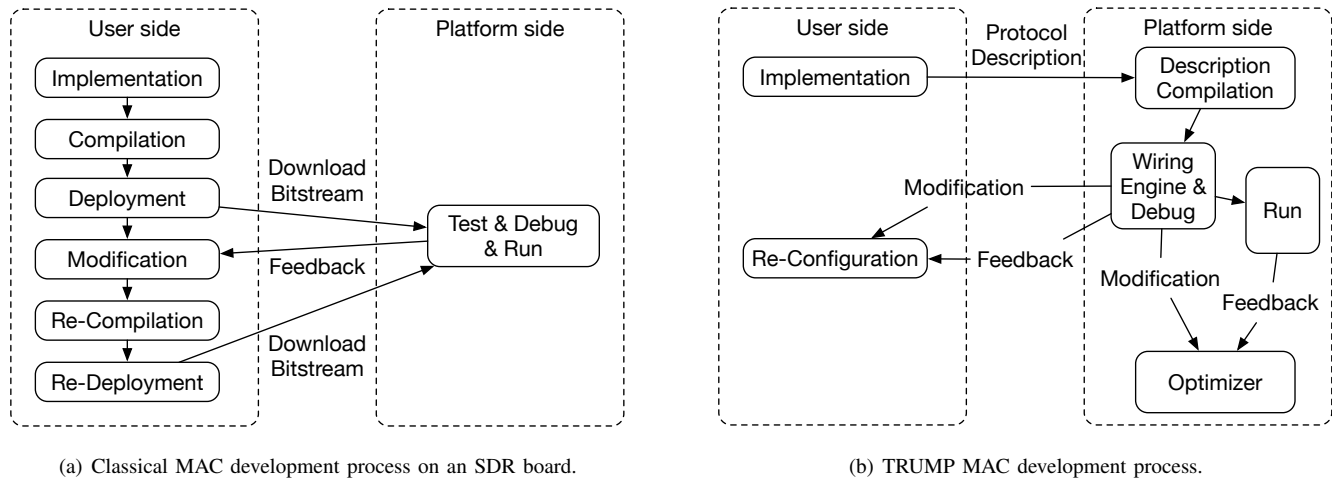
User side

Platform side

Implementation

Compilation

Deployment

Modification

Re-Compilation

Re-Deployment

Download Bitstream

Feedback

Download Bitstream

Test & Debug & Run

(a) Classical MAC development process on an SDR board.

User side

Protocol Description

Platform side

Implementation

Description Compilation

Wiring Engine & Debug

Modification

Run

Re-Configuration

Feedback

Modification

Feedback

Optimizer

(b) TRUMP MAC development process.